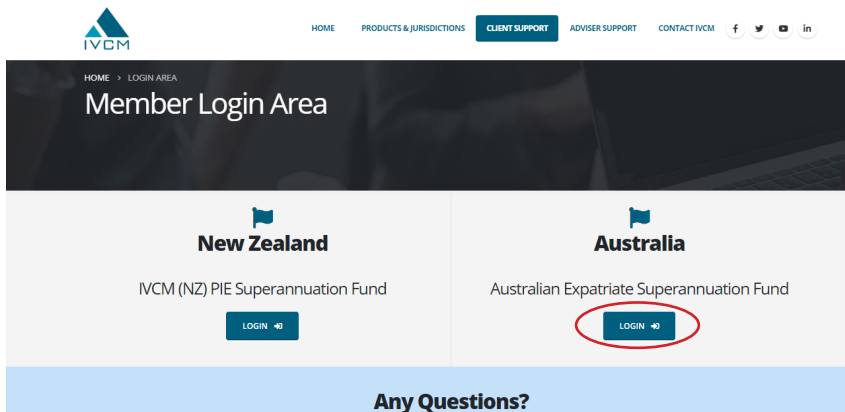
IVCM

HOME PRODUCTS & JURISDICTIONS CLIENT SUPPORT ADVISER SUPPORT CONTACT IVCM f in

HOME > LOGIN AREA

Member Login Area

New Zealand

IVCM (NZ) PIE Superannuation Fund

LOGIN

Australia

Australian Expatriate Superannuation Fund

LOGIN

Any Questions?